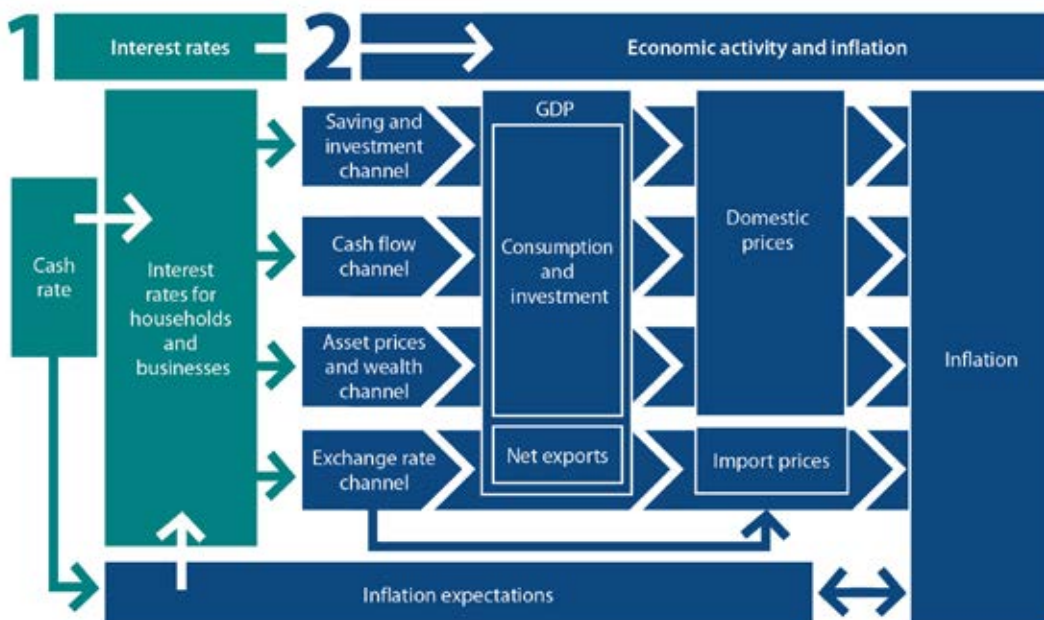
1 Interest rates

2 Economic activity and inflation

Cash rate

Interest rates for households and businesses

Saving and investment channel

Cash flow channel

Asset prices and wealth channel

Exchange rate channel

GDP

Consumption and investment

Net exports

Domestic prices

Import prices

Inflation

Inflation expectations